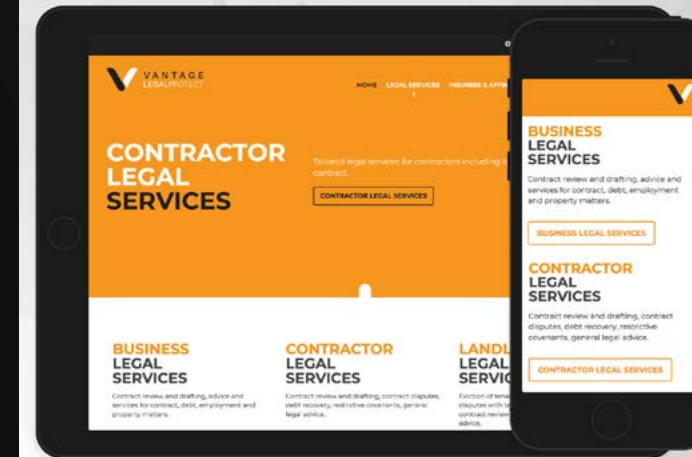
VANTAGE
LEGALPROTECT

HOME LEGAL SERVICES INSURERS & AFFIN

CONTRACTOR LEGAL SERVICES

Tailored legal services for contractors including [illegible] contract.

CONTRACTOR LEGAL SERVICES

BUSINESS LEGAL SERVICES

Contract review and drafting, advice and services for contract, debt, employment and property matters.

CONTRACTOR LEGAL SERVICES

Contract review and drafting, contract disputes, debt recovery, restrictive covenants, general legal advice.

LANDL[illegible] LEGAL SERVI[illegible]

Eviction of tena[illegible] disputes with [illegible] contract revie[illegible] advice.

BUSINESS LEGAL SERVICES

Contract review and drafting, advice and services for contract, debt, employment and property matters.

BUSINESS LEGAL SERVICES

CONTRACTOR LEGAL SERVICES

Contract review and drafting, contract disputes, debt recovery, restrictive covenants, general legal advice.

CONTRACTOR LEGAL SERVICES